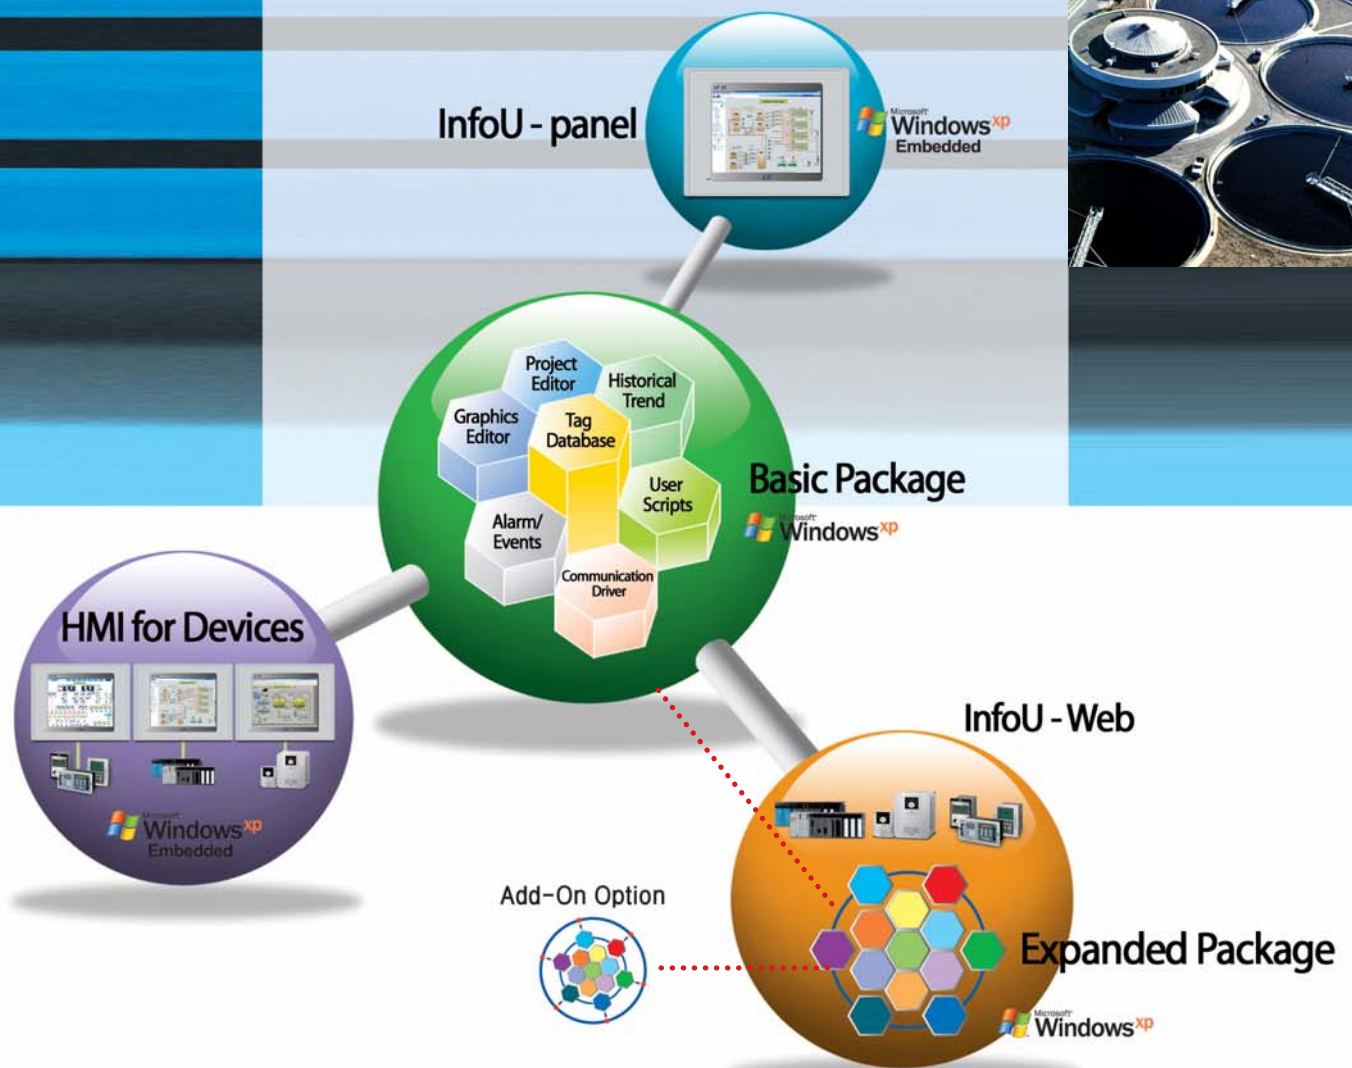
InfoU - panel

Microsoft Windows xp Embedded

Project Editor

Historical Trend

Graphics Editor

Tag Database

User Scripts

Alarm/ Events

Communication Driver

Basic Package

Microsoft Windows xp

HMI for Devices

Microsoft Windows xp Embedded

InfoU - Web

Add-On Option

Expanded Package

Microsoft Windows xp